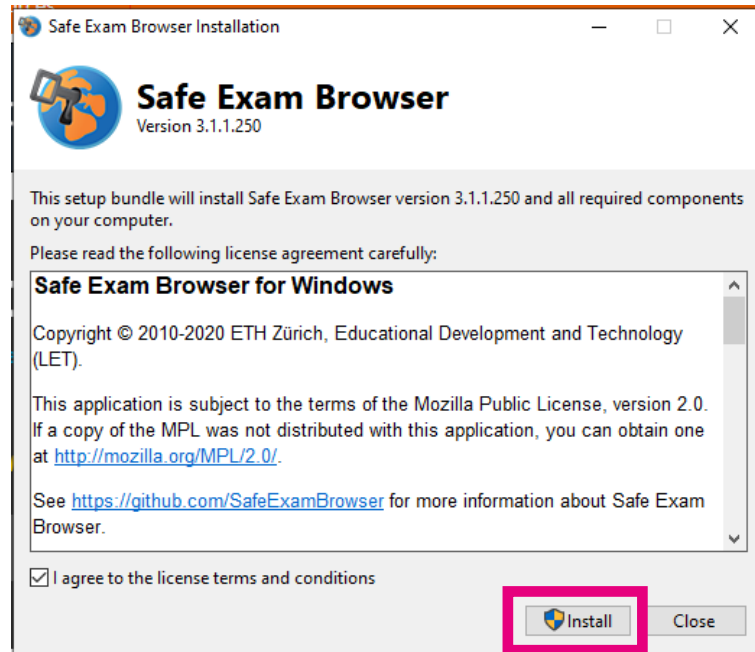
Safe Exam Browser Installation

Safe Exam Browser
Version 3.1.1.250

This setup bundle will install Safe Exam Browser version 3.1.1.250 and all required components on your computer.

Please read the following license agreement carefully:

Safe Exam Browser for Windows

Copyright © 2010-2020 ETH Zürich, Educational Development and Technology (LET).

This application is subject to the terms of the Mozilla Public License, version 2.0. If a copy of the MPL was not distributed with this application, you can obtain one at http://mozilla.org/MPL/2.0/.

See https://github.com/SafeExamBrowser for more information about Safe Exam Browser.

I agree to the license terms and conditions

Install

Close